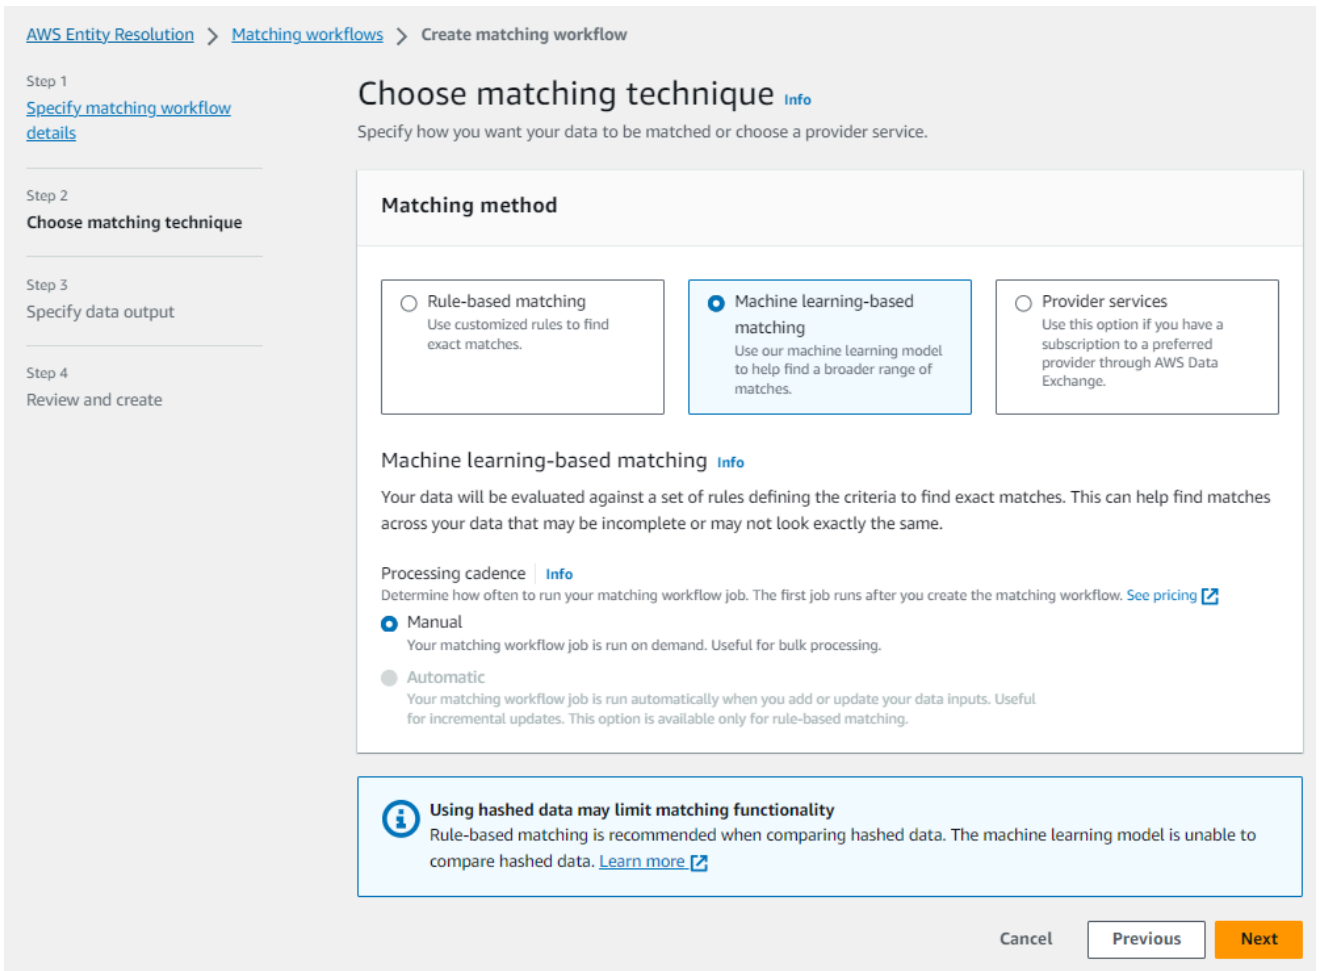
AWS Entity Resolution > Matching workflows > Create matching workflow

Step 1
Specify matching workflow details

Step 2
Choose matching technique

Step 3
Specify data output

Step 4
Review and create

Choose matching technique Info

Specify how you want your data to be matched or choose a provider service.

Matching method

Rule-based matching
Use customized rules to find exact matches.

Machine learning-based matching
Use our machine learning model to help find a broader range of matches.

Provider services
Use this option if you have a subscription to a preferred provider through AWS Data Exchange.

Machine learning-based matching Info

Your data will be evaluated against a set of rules defining the criteria to find exact matches. This can help find matches across your data that may be incomplete or may not look exactly the same.

Processing cadence Info
Determine how often to run your matching workflow job. The first job runs after you create the matching workflow. See pricing

Manual
Your matching workflow job is run on demand. Useful for bulk processing.

Automatic
Your matching workflow job is run automatically when you add or update your data inputs. Useful for incremental updates. This option is available only for rule-based matching.

Using hashed data may limit matching functionality
Rule-based matching is recommended when comparing hashed data. The machine learning model is unable to compare hashed data. Learn more

Cancel Previous Next